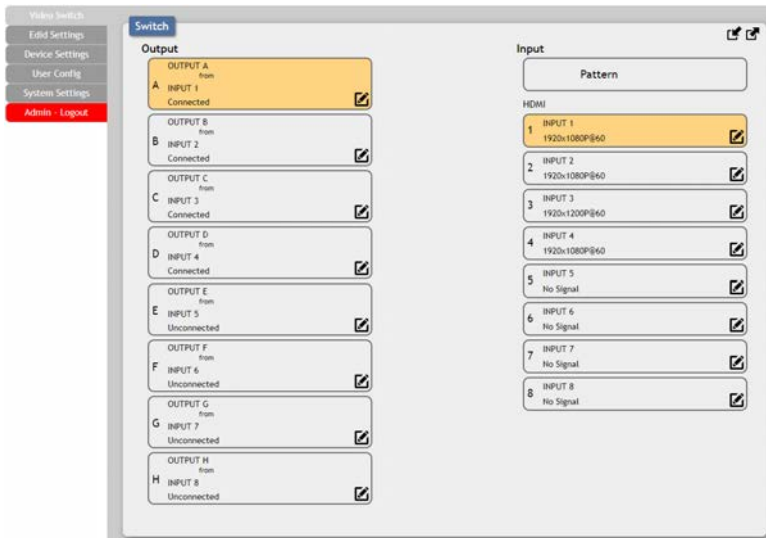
Video Switch
Edid Settings
Device Settings
User Config
System Settings
Admin - Logout

Switch

Output

A
OUTPUT A
from
INPUT 1
Connected

B
OUTPUT B
from
INPUT 2
Connected

C
OUTPUT C
from
INPUT 3
Connected

D
OUTPUT D
from
INPUT 4
Connected

E
OUTPUT E
from
INPUT 5
Unconnected

F
OUTPUT F
from
INPUT 6
Unconnected

G
OUTPUT G
from
INPUT 7
Unconnected

H
OUTPUT H
from
INPUT 8
Unconnected

Input

Pattern

HDMI

1
INPUT 1
1920x1080P@60

2
INPUT 2
1920x1080P@60

3
INPUT 3
1920x1200P@60

4
INPUT 4
1920x1080P@60

5
INPUT 5
No Signal

6
INPUT 6
No Signal

7
INPUT 7
No Signal

8
INPUT 8
No Signal